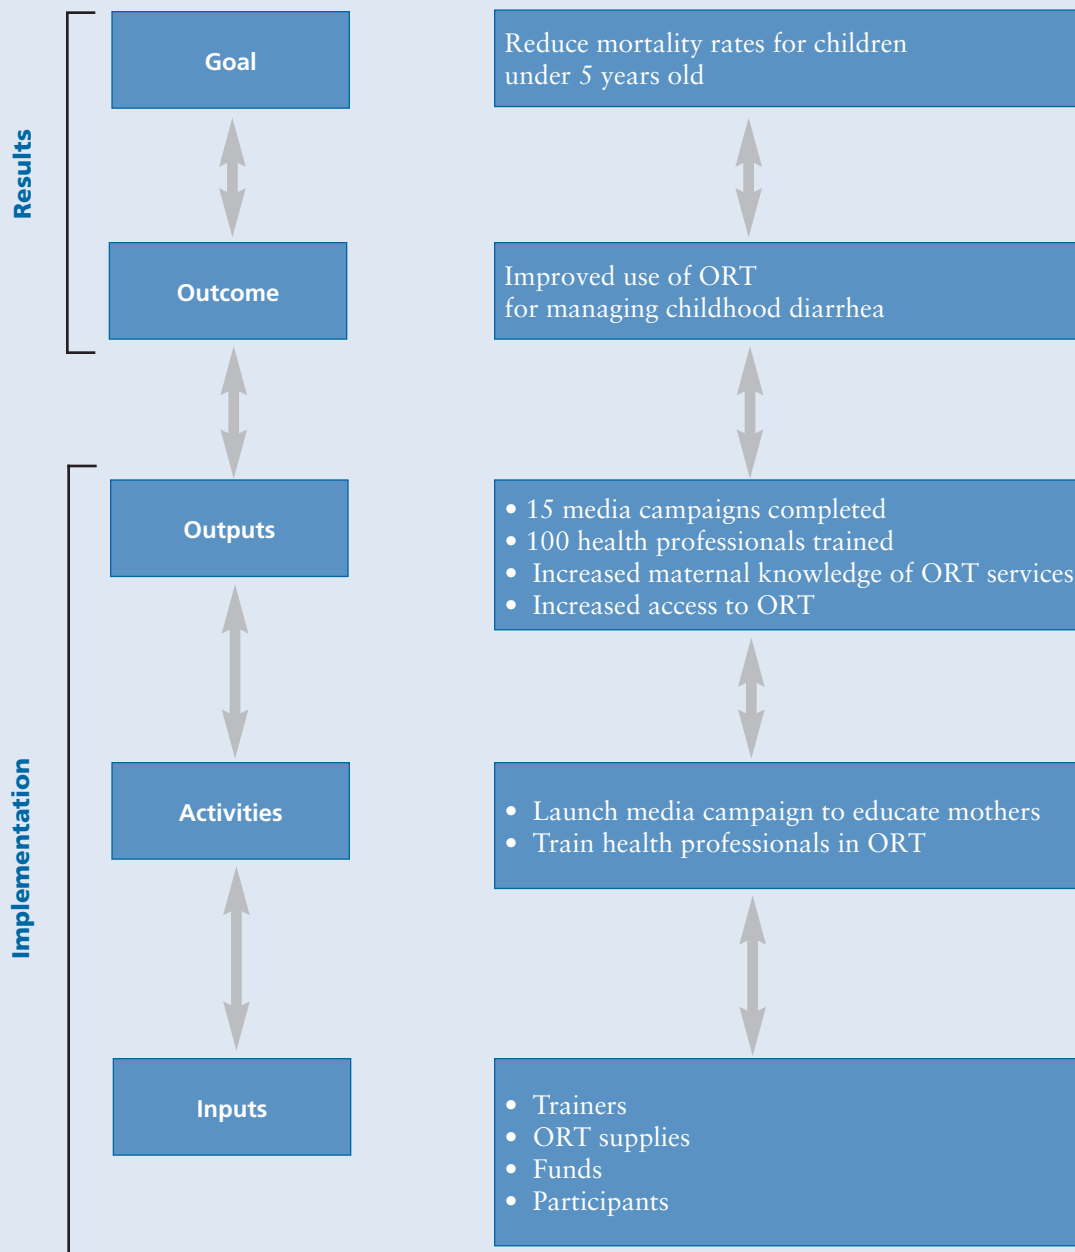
Results

Goal

Reduce mortality rates for children under 5 years old

Outcome

Improved use of ORT for managing childhood diarrhea

Implementation

Outputs

• 15 media campaigns completed
• 100 health professionals trained
• Increased maternal knowledge of ORT services
• Increased access to ORT

Activities

• Launch media campaign to educate mothers
• Train health professionals in ORT

Inputs

• Trainers
• ORT supplies
• Funds
• Participants